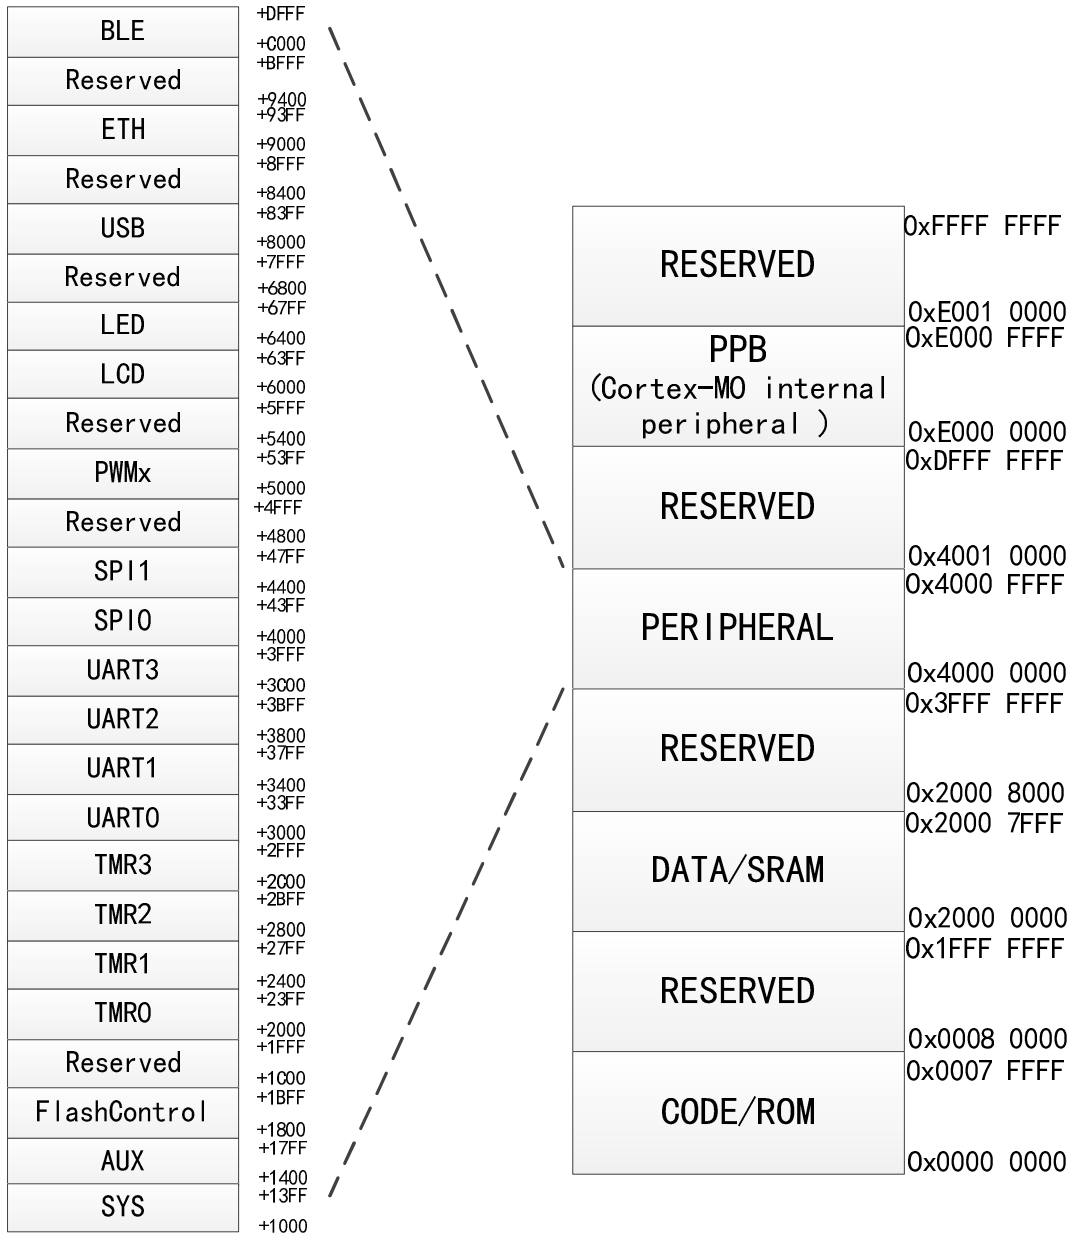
| | |
|---|---|
| BLE | +DFFF +C000 |
| Reserved | +BFFF +9400 |
| ETH | +93FF +9000 |
| Reserved | +8FFF +8400 |
| USB | +83FF +8000 |
| Reserved | +7FFF +6800 |
| LED | +67FF +6400 |
| LCD | +63FF +6000 |
| Reserved | +5FFF +5400 |
| PWMx | +53FF +5000 |
| Reserved | +4FFF +4800 |
| SPI1 | +47FF +4400 |
| SPI0 | +43FF +4000 |
| UART3 | +3FFF +3C00 |
| UART2 | +3BFF +3800 |
| UART1 | +37FF +3400 |
| UART0 | +33FF +3000 |
| TMR3 | +2FFF +2C00 |
| TMR2 | +2BFF +2800 |
| TMR1 | +27FF +2400 |
| TMR0 | +23FF +2000 |
| Reserved | +1FFF +1C00 |
| FlashControl | +1BFF +1800 |
| AUX | +17FF +1400 |
| SYS | +13FF +1000 |

| | |
|---|---|
| RESERVED | 0xFFFF FFFF 0xE001 0000 |
| PPB (Cortex-M0 internal peripheral ) | 0xE000 FFFF 0xE000 0000 |
| RESERVED | 0xDFFF FFFF 0x4001 0000 |
| PERIPHERAL | 0x4000 FFFF 0x4000 0000 |
| RESERVED | 0x3FFF FFFF 0x2000 8000 |
| DATA/SRAM | 0x2000 7FFF 0x2000 0000 |
| RESERVED | 0x1FFF FFFF 0x0008 0000 |
| CODE/ROM | 0x0007 FFFF 0x0000 0000 |